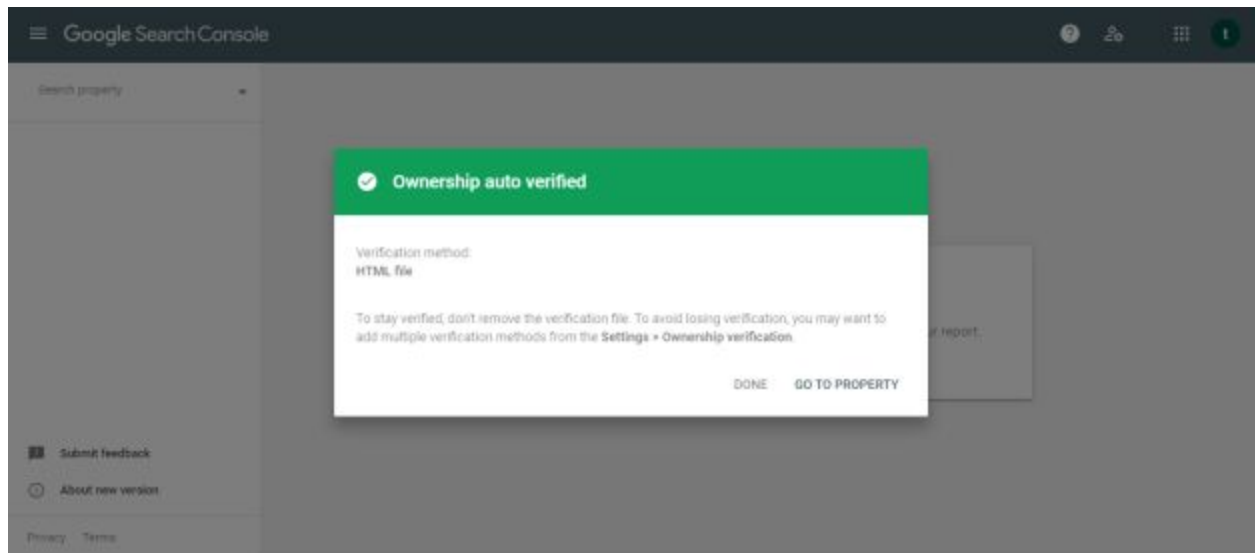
Google Search Console

t

Search property

Ownership auto verified

Verification method:
HTML file

To stay verified, don't remove the verification file. To avoid losing verification, you may want to add multiple verification methods from the **Settings > Ownership verification**.

DONE GO TO PROPERTY

r report.

Submit feedback

About new version

Privacy Terms